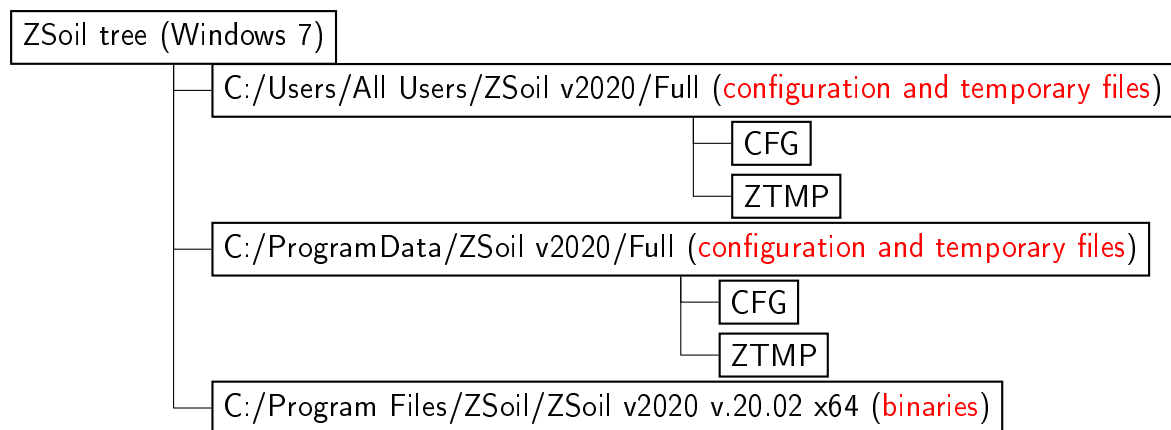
ZSoil tree (Windows 7)

C:/Users/All Users/ZSoil v2020/Full (configuration and temporary files)

CFG

ZTMP

C:/ProgramData/ZSoil v2020/Full (configuration and temporary files)

CFG

ZTMP

C:/Program Files/ZSoil/ZSoil v2020 v.20.02 x64 (binaries)